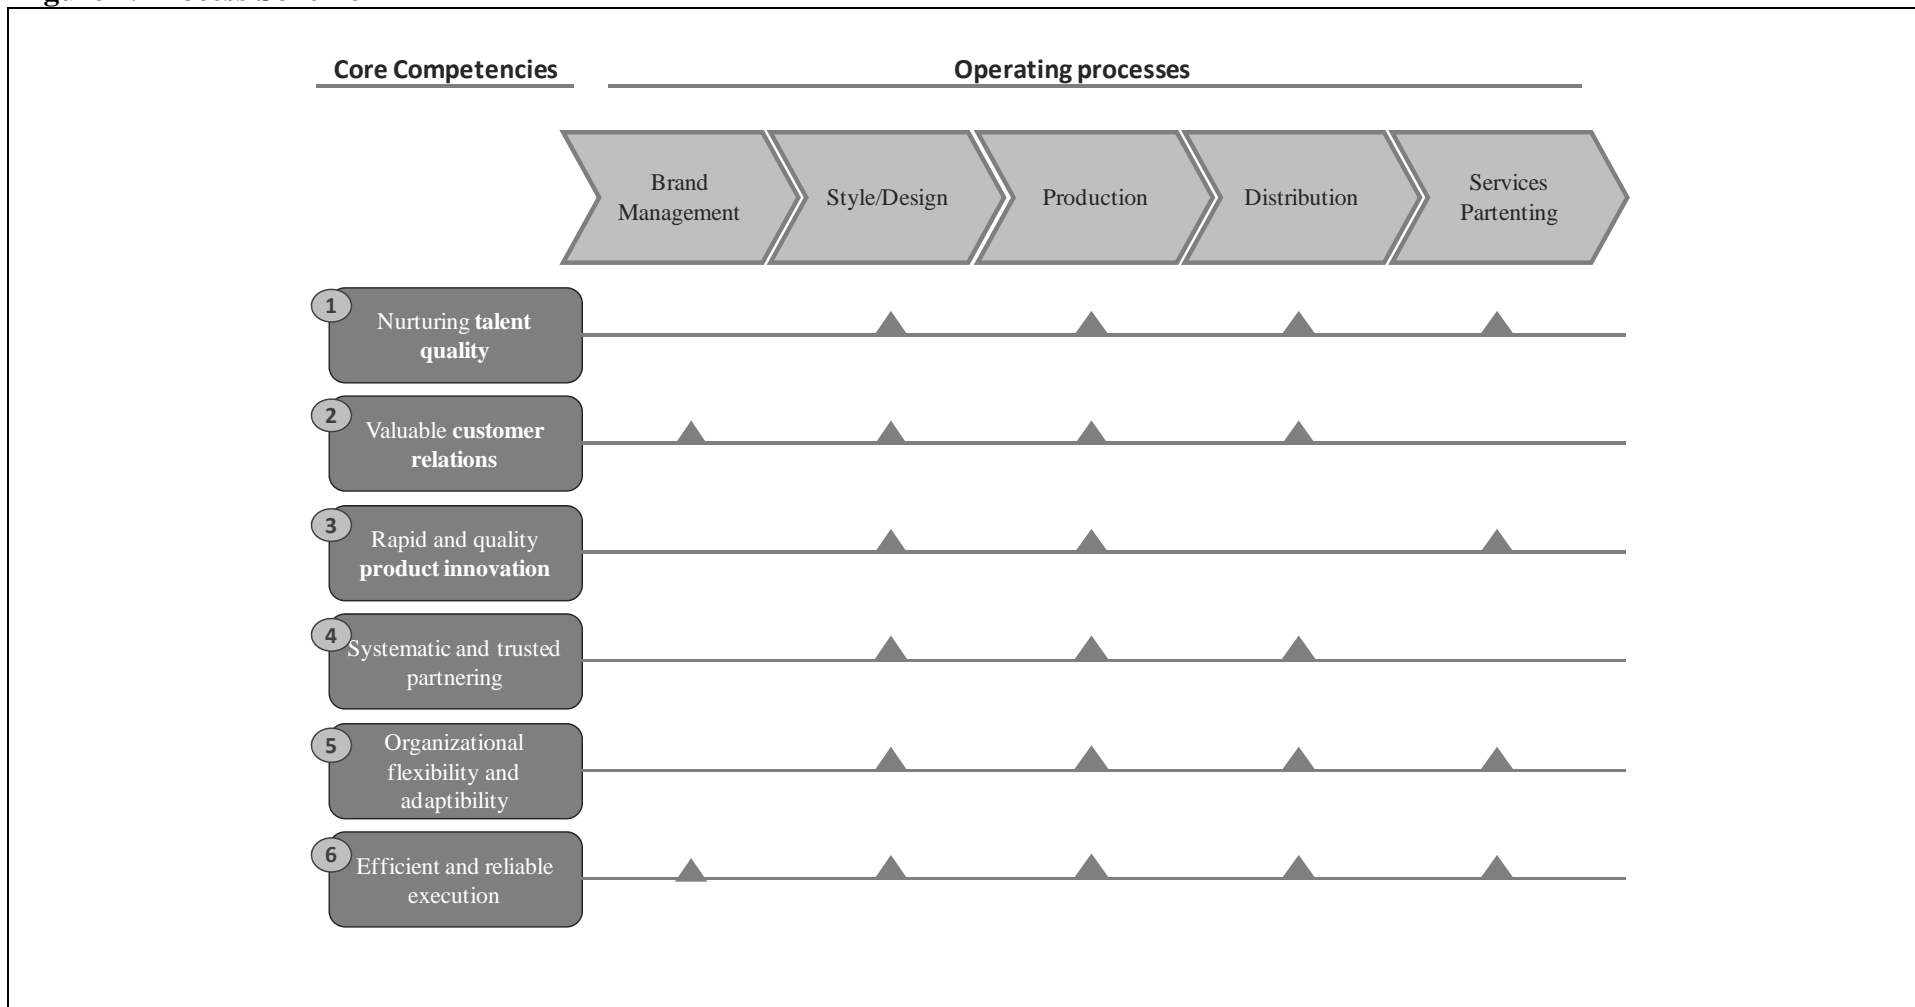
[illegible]

Core Competencies

Operating processes

Brand Management

Style/Design

Production

Distribution

Services Partenting

1 Nurturing talent quality

2 Valuable customer relations

3 Rapid and quality product innovation

4 Systematic and trusted partnering

5 Organizational flexibility and adaptibility

6 Efficient and reliable execution